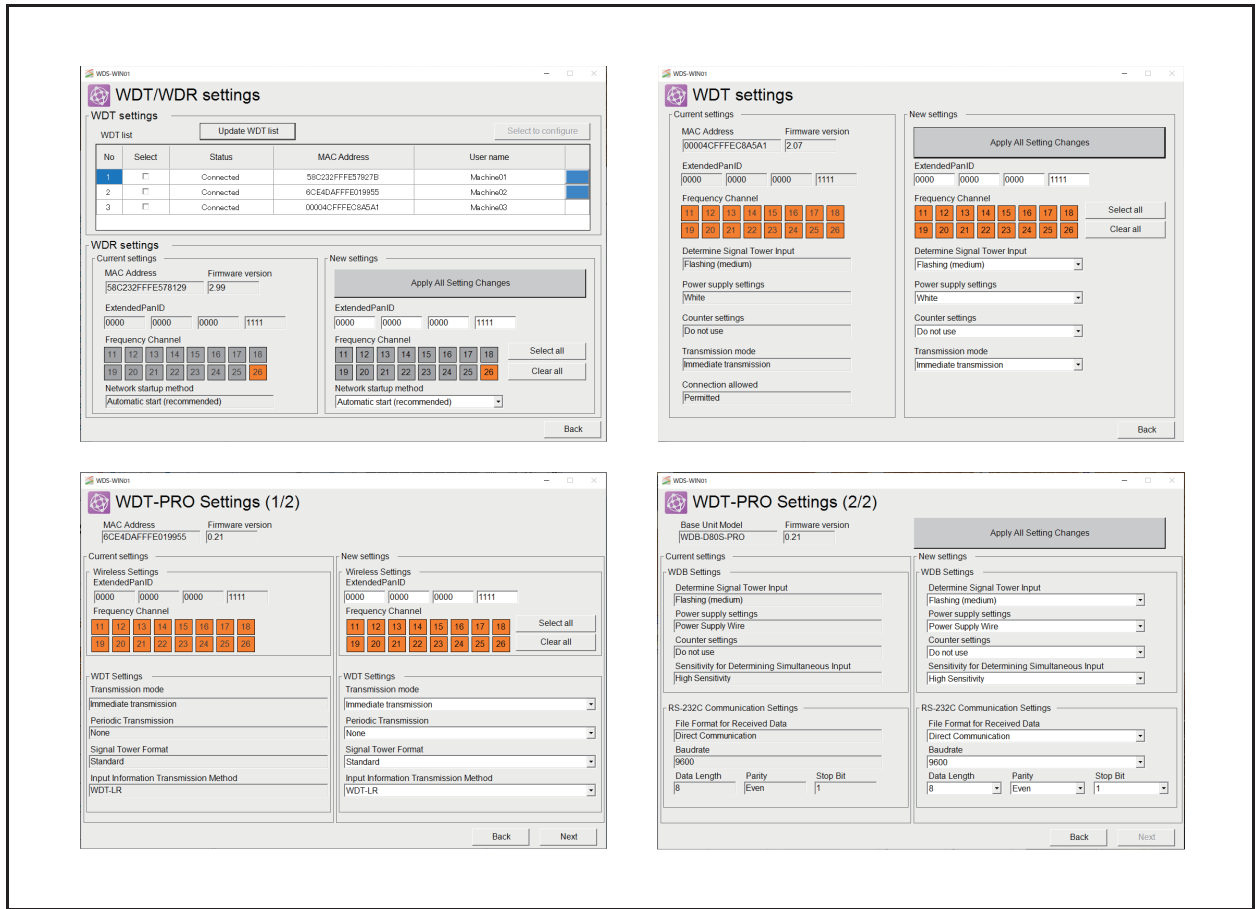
WDS-WIN01

WDT/WDR settings

WDT settings

WDT list

Update WDT list

Select to configure

| No | Select | Status | MAC Address | User name |
|---|---|---|---|---|
| 1 | ☐ | Connected | 58C232FFFE57927B | Machine01 |
| 2 | ☐ | Connected | 6CE4DAFFFE019955 | Machine02 |
| 3 | ☐ | Connected | 00004CFFFEC8A5A1 | Machine03 |

WDR settings

Current settings

MAC Address 58C232FFFE578129

Firmware version 2.99

ExtendedPanID 0000 0000 0000 1111

Frequency Channel 11 12 13 14 15 16 17 18 19 20 21 22 23 24 25 26

Network startup method Automatic start (recommended)

New settings

Apply All Setting Changes

ExtendedPanID 0000 0000 0000 1111

Frequency Channel 11 12 13 14 15 16 17 18 19 20 21 22 23 24 25 26

Select all

Clear all

Network startup method Automatic start (recommended)

Back

WDS-WIN01

WDT settings

Current settings

MAC Address 00004CFFFEC8A5A1

Firmware version 2.07

ExtendedPanID 0000 0000 0000 1111

Frequency Channel 11 12 13 14 15 16 17 18 19 20 21 22 23 24 25 26

Determine Signal Tower Input Flashing (medium)

Power supply settings White

Counter settings Do not use

Transmission mode Immediate transmission

Connection allowed Permitted

New settings

Apply All Setting Changes

ExtendedPanID 0000 0000 0000 1111

Frequency Channel 11 12 13 14 15 16 17 18 19 20 21 22 23 24 25 26

Select all

Clear all

Determine Signal Tower Input Flashing (medium)

Power supply settings White

Counter settings Do not use

Transmission mode Immediate transmission

Back

WDS-WIN01

WDT-PRO Settings (1/2)

MAC Address 6CE4DAFFFE019955

Firmware version 0.21

Current settings

Wireless Settings

ExtendedPanID 0000 0000 0000 1111

Frequency Channel 11 12 13 14 15 16 17 18 19 20 21 22 23 24 25 26

WDT Settings

Transmission mode Immediate transmission

Periodic Transmission None

Signal Tower Format Standard

Input Information Transmission Method WDT-LR

New settings

Wireless Settings

ExtendedPanID 0000 0000 0000 1111

Frequency Channel 11 12 13 14 15 16 17 18 19 20 21 22 23 24 25 26

Select all

Clear all

WDT Settings

Transmission mode Immediate transmission

Periodic Transmission None

Signal Tower Format Standard

Input Information Transmission Method WDT-LR

Back

Next

WDS-WIN01

WDT-PRO Settings (2/2)

Base Unit Model WDB-D80S-PRO

Firmware version 0.21

Apply All Setting Changes

Current settings

WDB Settings

Determine Signal Tower Input Flashing (medium)

Power supply settings Power Supply Wire

Counter settings Do not use

Sensitivity for Determining Simultaneous Input High Sensitivity

RS-232C Communication Settings

File Format for Received Data Direct Communication

Baudrate 9600

Data Length 8

Parity Even

Stop Bit 1

New settings

WDB Settings

Determine Signal Tower Input Flashing (medium)

Power supply settings Power Supply Wire

Counter settings Do not use

Sensitivity for Determining Simultaneous Input High Sensitivity

RS-232C Communication Settings

File Format for Received Data Direct Communication

Baudrate 9600

Data Length 8

Parity Even

Stop Bit 1

Back

Next